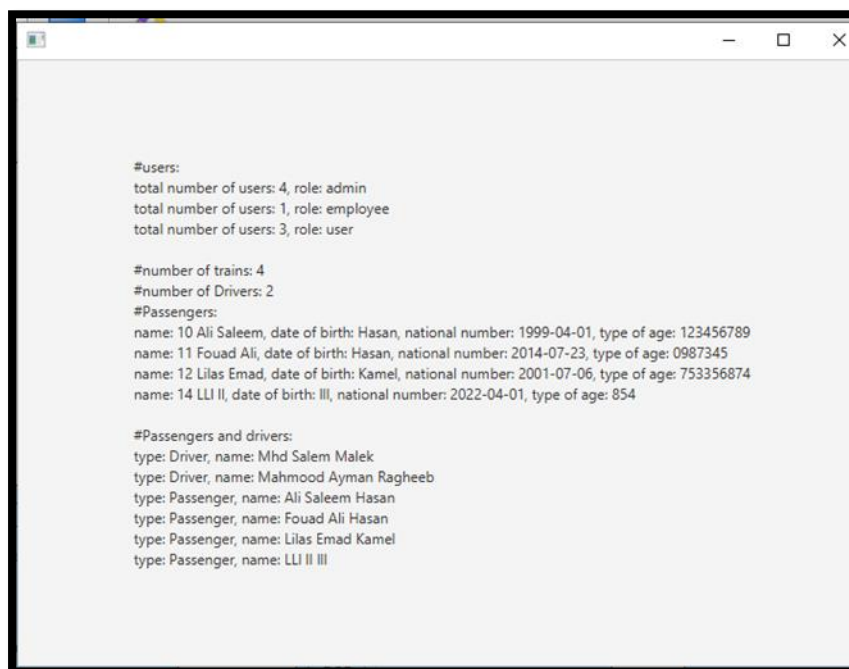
#users:
total number of users: 4, role: admin
total number of users: 1, role: employee
total number of users: 3, role: user

#number of trains: 4
#number of Drivers: 2
#Passengers:
name: 10 Ali Saleem, date of birth: Hasan, national number: 1999-04-01, type of age: 123456789
name: 11 Fouad Ali, date of birth: Hasan, national number: 2014-07-23, type of age: 0987345
name: 12 Lilas Emad, date of birth: Kamel, national number: 2001-07-06, type of age: 753356874
name: 14 LLI II, date of birth: III, national number: 2022-04-01, type of age: 854

#Passengers and drivers:
type: Driver, name: Mhd Salem Malek
type: Driver, name: Mahmood Ayman Ragheeb
type: Passenger, name: Ali Saleem Hasan
type: Passenger, name: Fouad Ali Hasan
type: Passenger, name: Lilas Emad Kamel
type: Passenger, name: LLI II III